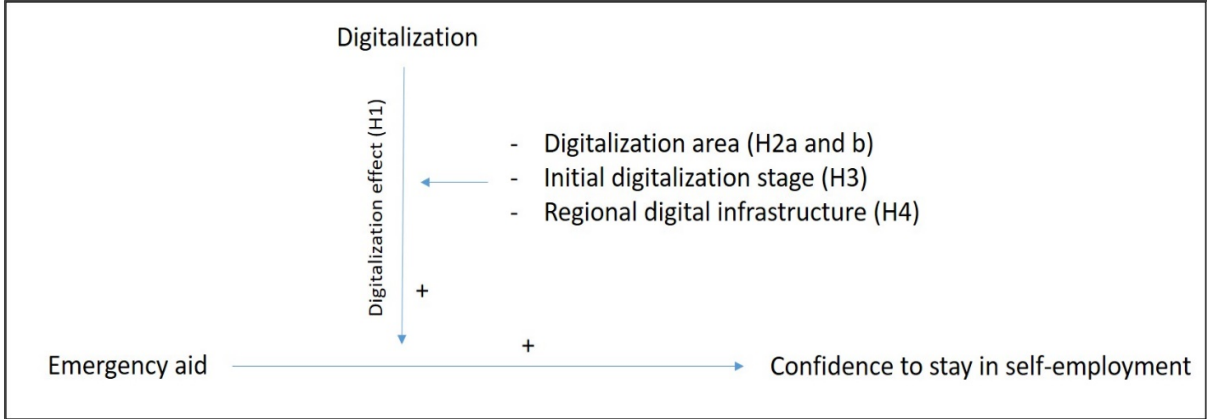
Digitalization

Digitalization effect (H1)

- Digitalization area (H2a and b)
- Initial digitalization stage (H3)
- Regional digital infrastructure (H4)

+

+

Emergency aid

Confidence to stay in self-employment